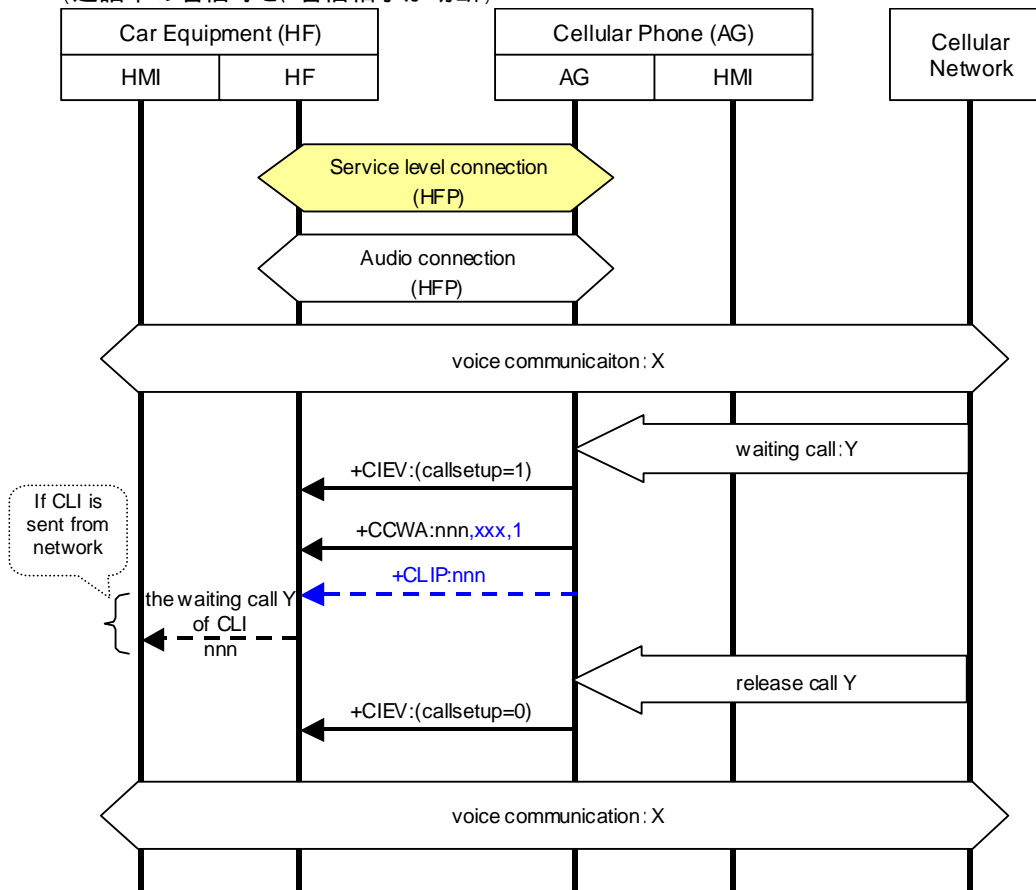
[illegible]

Car Equipment (HF)

HMI

HF

Cellular Phone (AG)

AG

HMI

Cellular Network

Service level connection (HFP)

Audio connection (HFP)

voice communicaiton : X

waiting call : Y

+CIEV:(callsetup=1)

If CLI is sent from network

+CCWA:nnn,xxx,1

+CLIP:nnn

the waiting call Y of CLI nnn

release call Y

+CIEV:(callsetup=0)

voice communication : X